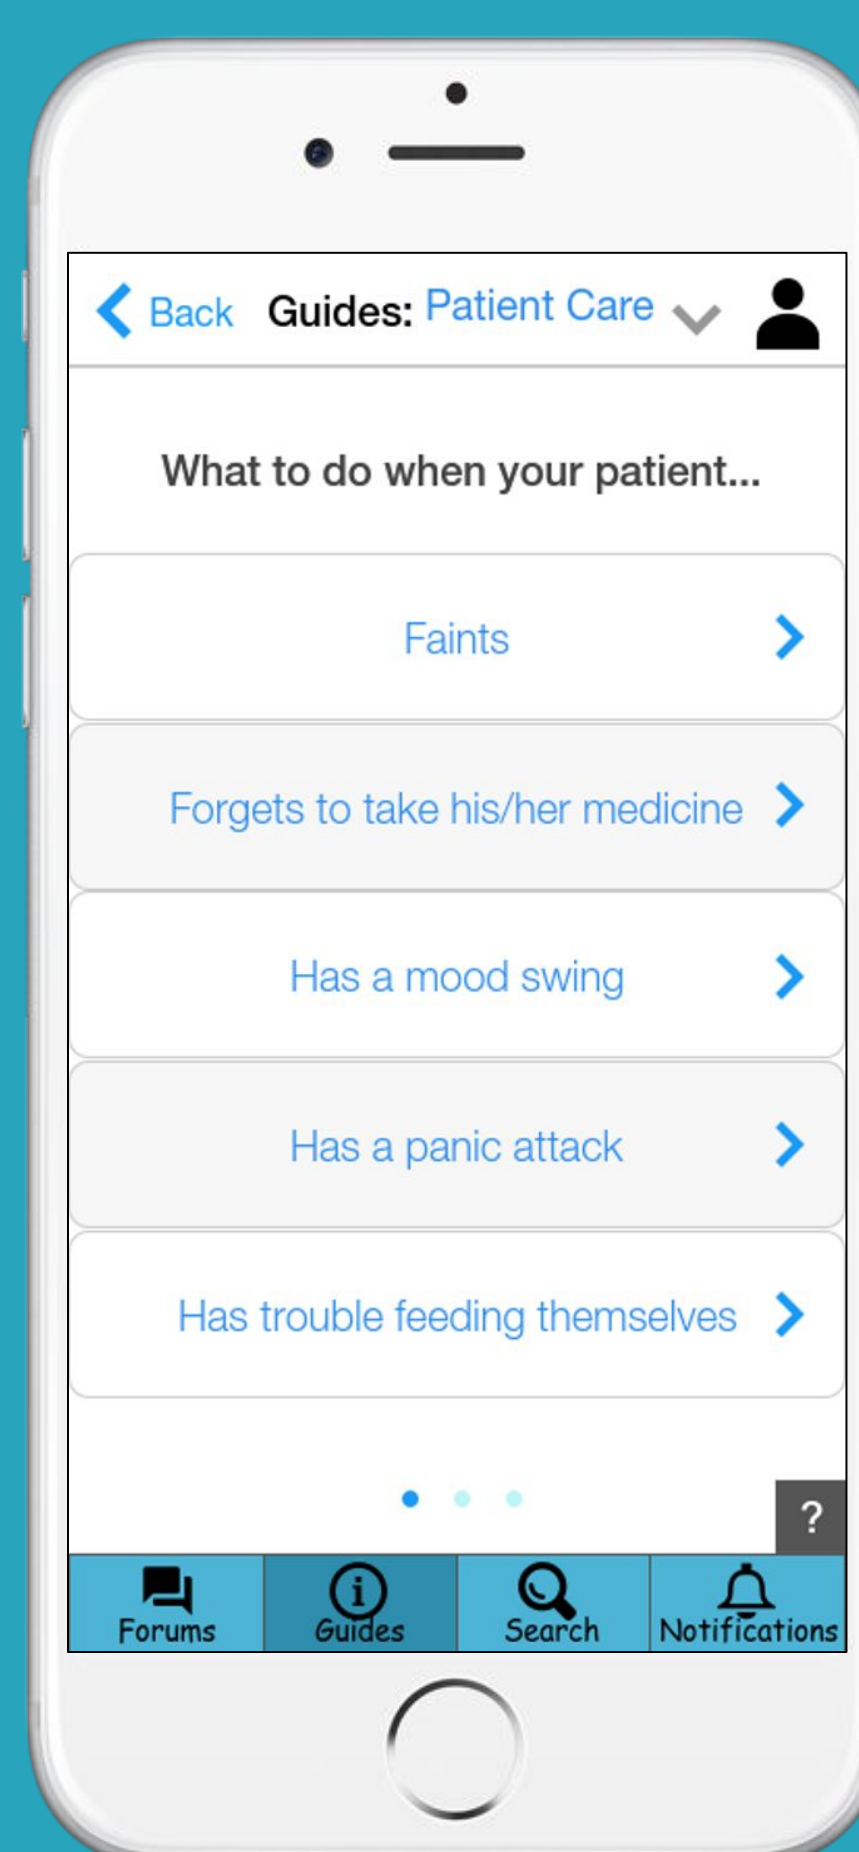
Back Guides: Patient Care

What to do when your patient...

Faints

Forgets to take his/her medicine

Has a mood swing

Has a panic attack

Has trouble feeding themselves

?

Forums Guides Search Notifications